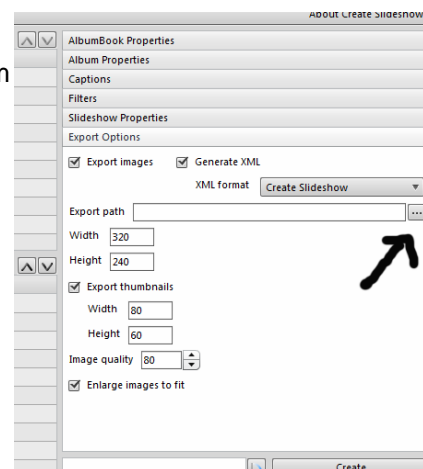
About Create Slideshow

n

AlbumBook Properties
Album Properties
Captions
Filters
Slideshow Properties
Export Options

Export images
Generate XML
XML format
Create Slideshow

Export path
...

Width
320
Height
240

Export thumbnails
Width
80
Height
60

Image quality
80

Enlarge images to fit

Create